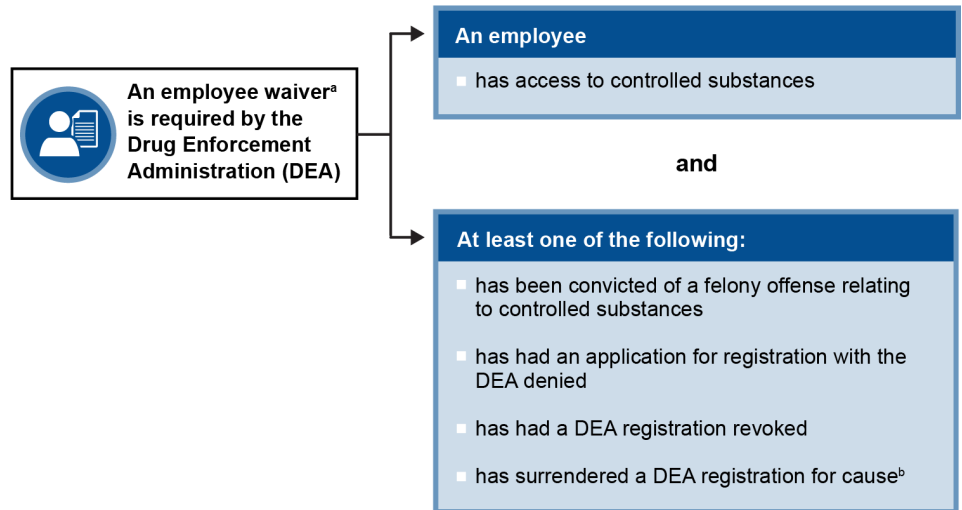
An employee waiver$^{a}$ is required by the Drug Enforcement Administration (DEA)

An employee

- has access to controlled substances

and

At least one of the following:

- has been convicted of a felony offense relating to controlled substances

- has had an application for registration with the DEA denied

- has had a DEA registration revoked

- has surrendered a DEA registration for cause$^{b}$